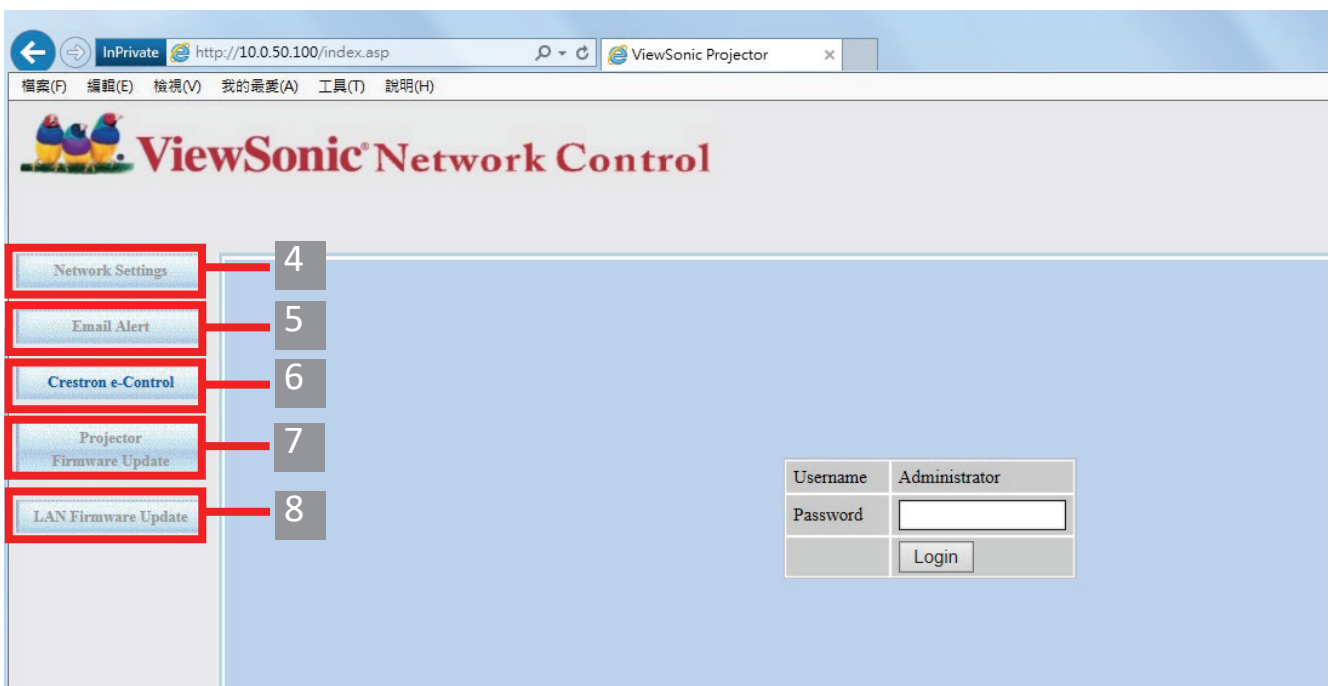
InPrivate http://10.0.50.100/index.asp ViewSonic Projector ×

檔案(F) 編輯(E) 檢視(V) 我的最愛(A) 工具(T) 說明(H)

ViewSonic® Network Control

Network Settings 4

Email Alert 5

Crestron e-Control 6

Projector Firmware Update 7

LAN Firmware Update 8

| Username | Administrator |
|---|---|
| Password | |
| | Login |